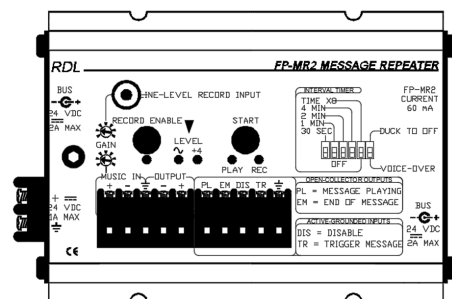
RDL

FP-MR2 MESSAGE REPEATER

BUS
24 VDC
2A MAX

LINE-LEVEL RECORD INPUT

GAIN

RECORD ENABLE

LEVEL
~ +4

START

PLAY REC

INTERVAL TIMER
TIME X8
4 MIN
2 MIN
1 MIN
30 SEC
OFF

FP-MR2
CURRENT
60 mA

DUCK TO OFF

VOICE-OVER

+ ═
24 VDC
2A MAX
⏚

MUSIC IN OUTPUT
+ - ⏚ - +

PL EM DIS TR ⏚

OPEN-COLLECTOR OUTPUTS
PL = MESSAGE PLAYING
EM = END OF MESSAGE

ACTIVE-GROUNDED INPUTS
DIS = DISABLE
TR = TRIGGER MESSAGE

BUS
24 VDC
2A MAX

CE